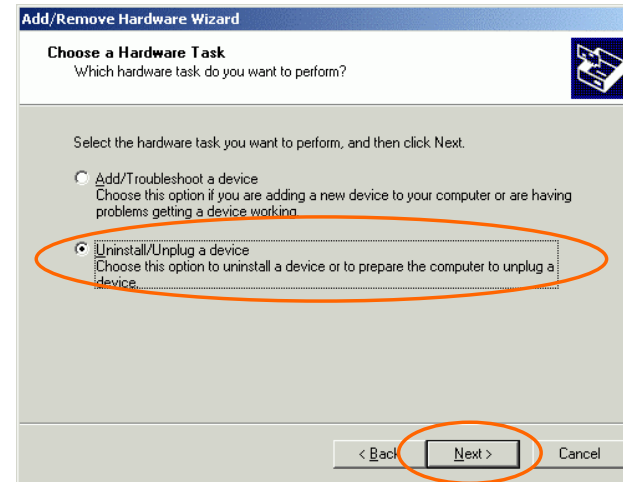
Add/Remove Hardware Wizard

Choose a Hardware Task
Which hardware task do you want to perform?

Select the hardware task you want to perform, and then click Next.

Add/Troubleshoot a device
Choose this option if you are adding a new device to your computer or are having problems getting a device working.

Uninstall/Unplug a device
Choose this option to uninstall a device or to prepare the computer to unplug a device.

< Back
Next >
Cancel